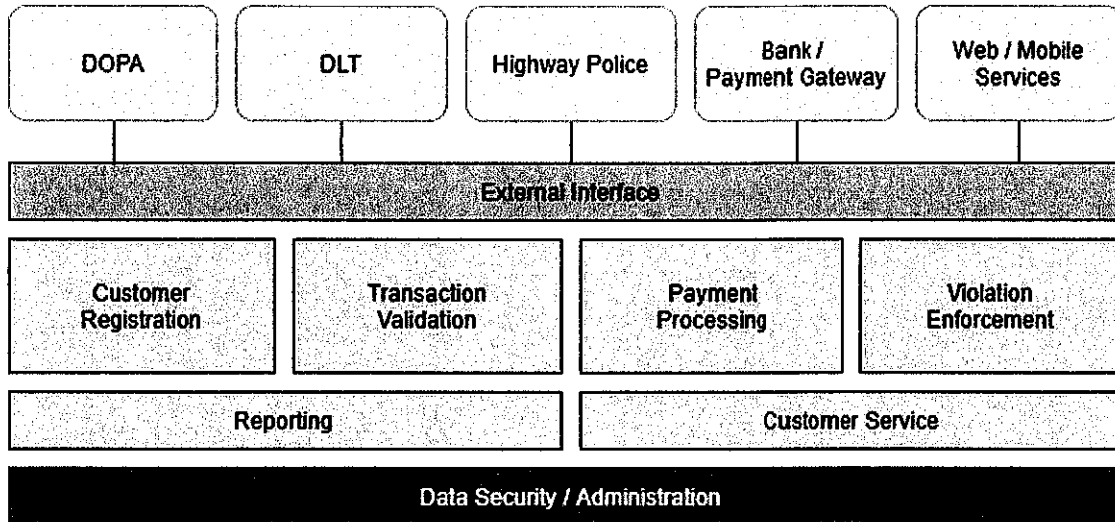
DOPA

DLT

Highway Police

Bank / Payment Gateway

Web / Mobile Services

External Interface

Customer Registration

Transaction Validation

Payment Processing

Violation Enforcement

Reporting

Customer Service

Data Security / Administration